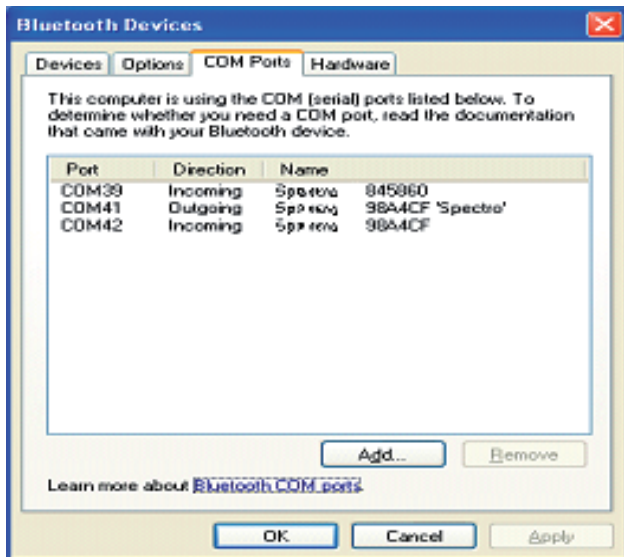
Bluetooth Devices

Devices | Options | COM Ports | Hardware

This computer is using the COM (serial) ports listed below. To determine whether you need a COM port, read the documentation that came with your Bluetooth device.

| Port | Direction | Name |
|---|---|---|
| COM39 | Incoming | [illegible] 845860 |
| COM41 | Outgoing | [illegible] 98A4CF 'Spectro' |
| COM42 | Incoming | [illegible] 98A4CF |

Add... | Remove

Learn more about Bluetooth COM ports.

OK | Cancel | Apply